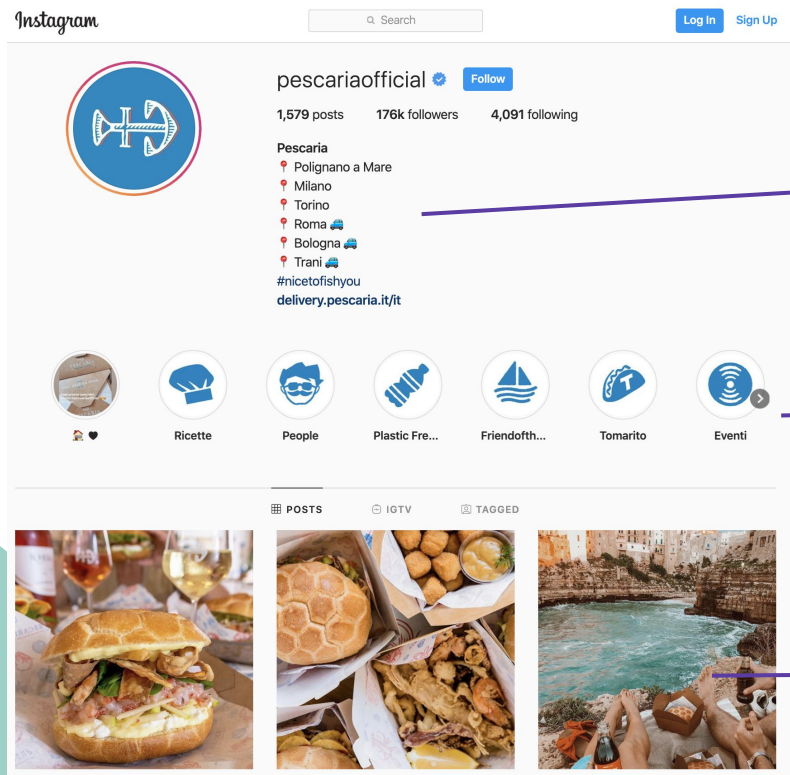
Instagram

Search

Log In Sign Up

pescariaofficial Follow

1,579 posts 176k followers 4,091 following

Pescaria
📍 Polignano a Mare
📍 Milano
📍 Torino
📍 Roma 🚙
📍 Bologna 🚙
📍 Trani 🚙
#nicetofishyou
delivery.pescaria.it/it

🏠 ❤

Ricette

People

Plastic Fre...

Friendofth...

Tomarito

Eventi

POSTS IGTV TAGGED